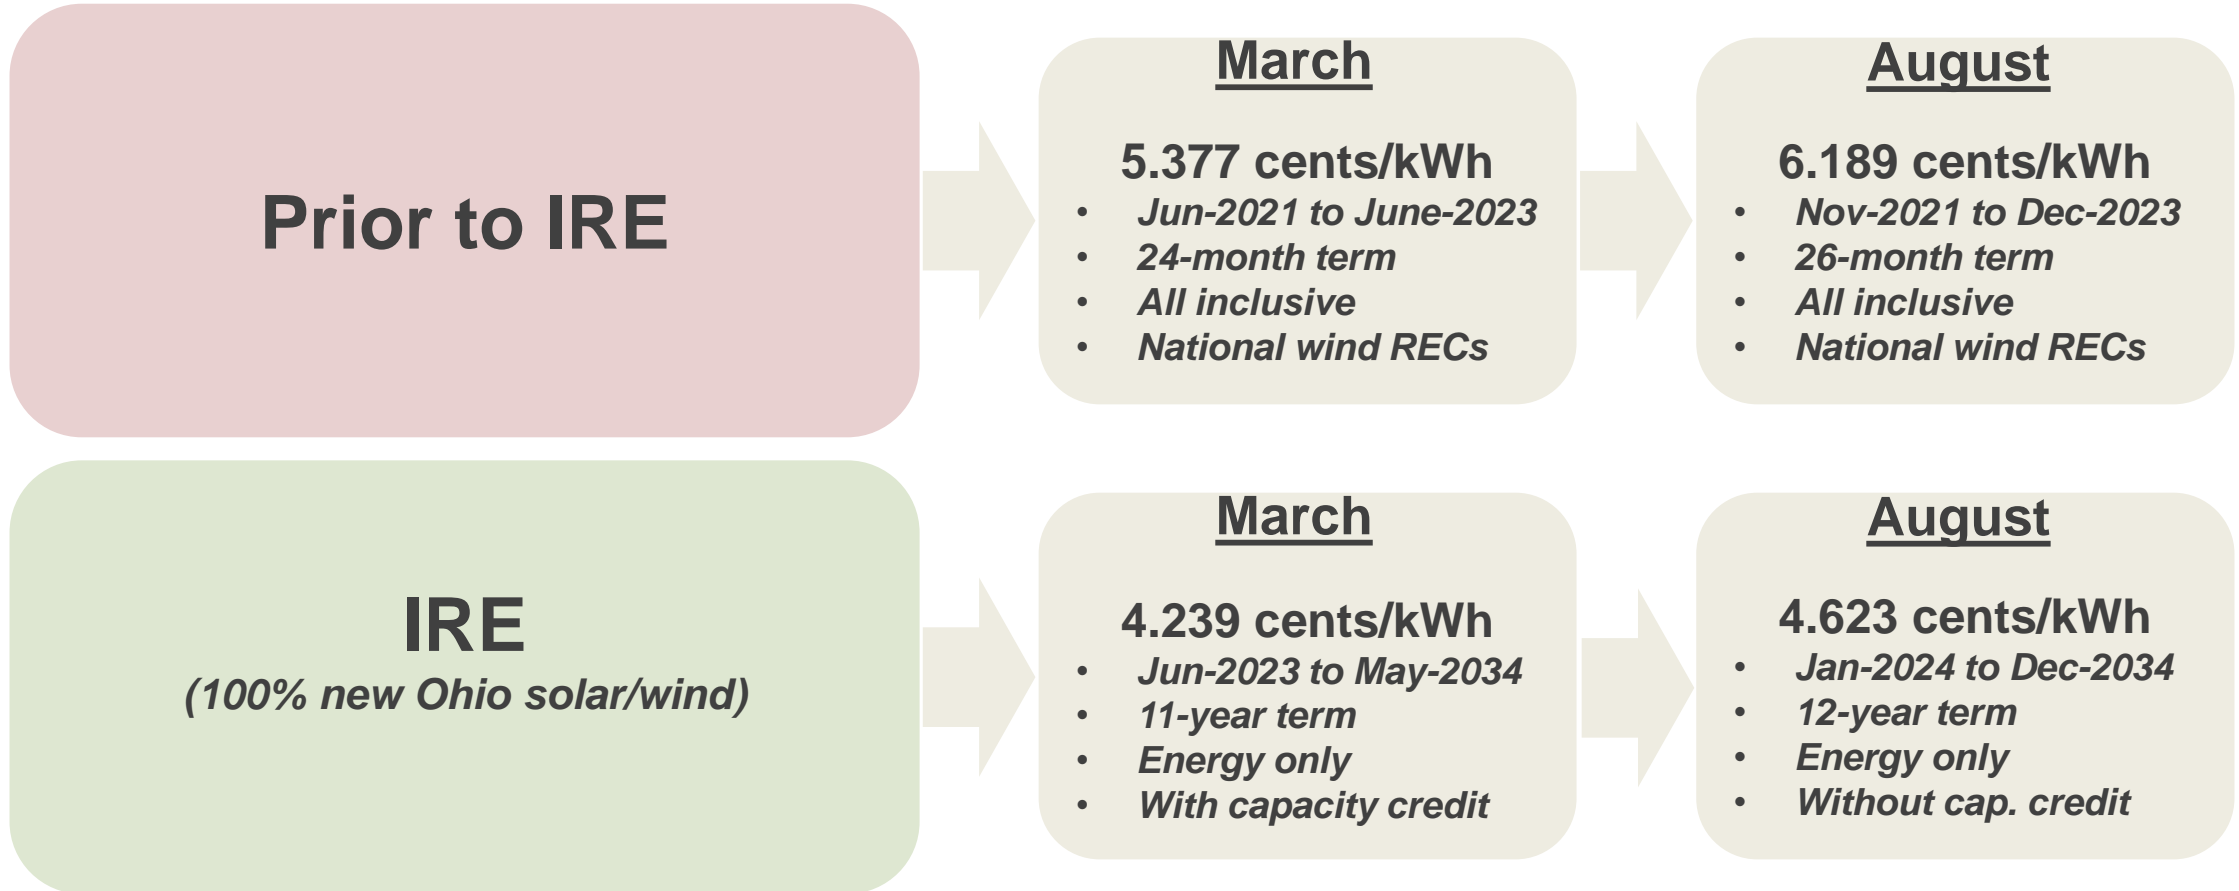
Prior to IRE

March

5.377 cents/kWh
- Jun-2021 to June-2023
- 24-month term
- All inclusive
- National wind RECs

August

6.189 cents/kWh
- Nov-2021 to Dec-2023
- 26-month term
- All inclusive
- National wind RECs

IRE
(100% new Ohio solar/wind)

March

4.239 cents/kWh
- Jun-2023 to May-2034
- 11-year term
- Energy only
- With capacity credit

August

4.623 cents/kWh
- Jan-2024 to Dec-2034
- 12-year term
- Energy only
- Without cap. credit